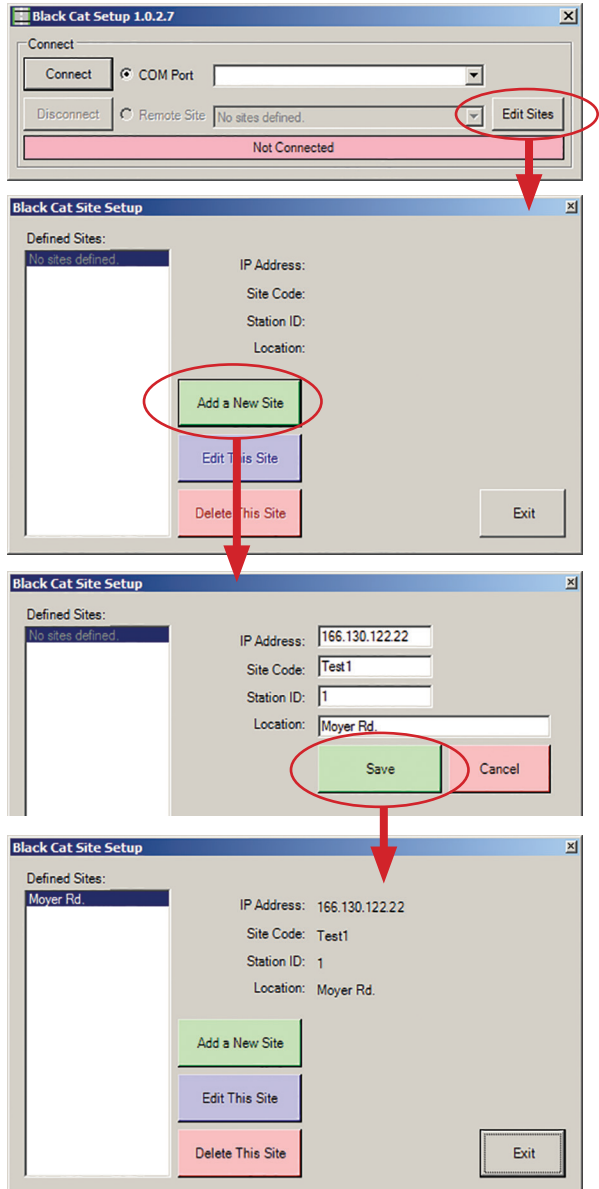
Black Cat Setup 1.0.2.7

Connect

Connect

COM Port

Disconnect

Remote Site

No sites defined.

Edit Sites

Not Connected

Black Cat Site Setup

Defined Sites:

No sites defined.

IP Address:

Site Code:

Station ID:

Location:

Add a New Site

Edit This Site

Delete This Site

Exit

Black Cat Site Setup

Defined Sites:

No sites defined.

IP Address: 166.130.122.22

Site Code: Test1

Station ID: 1

Location: Moyer Rd.

Save

Cancel

Black Cat Site Setup

Defined Sites:

Moyer Rd.

IP Address: 166.130.122.22

Site Code: Test1

Station ID: 1

Location: Moyer Rd.

Add a New Site

Edit This Site

Delete This Site

Exit